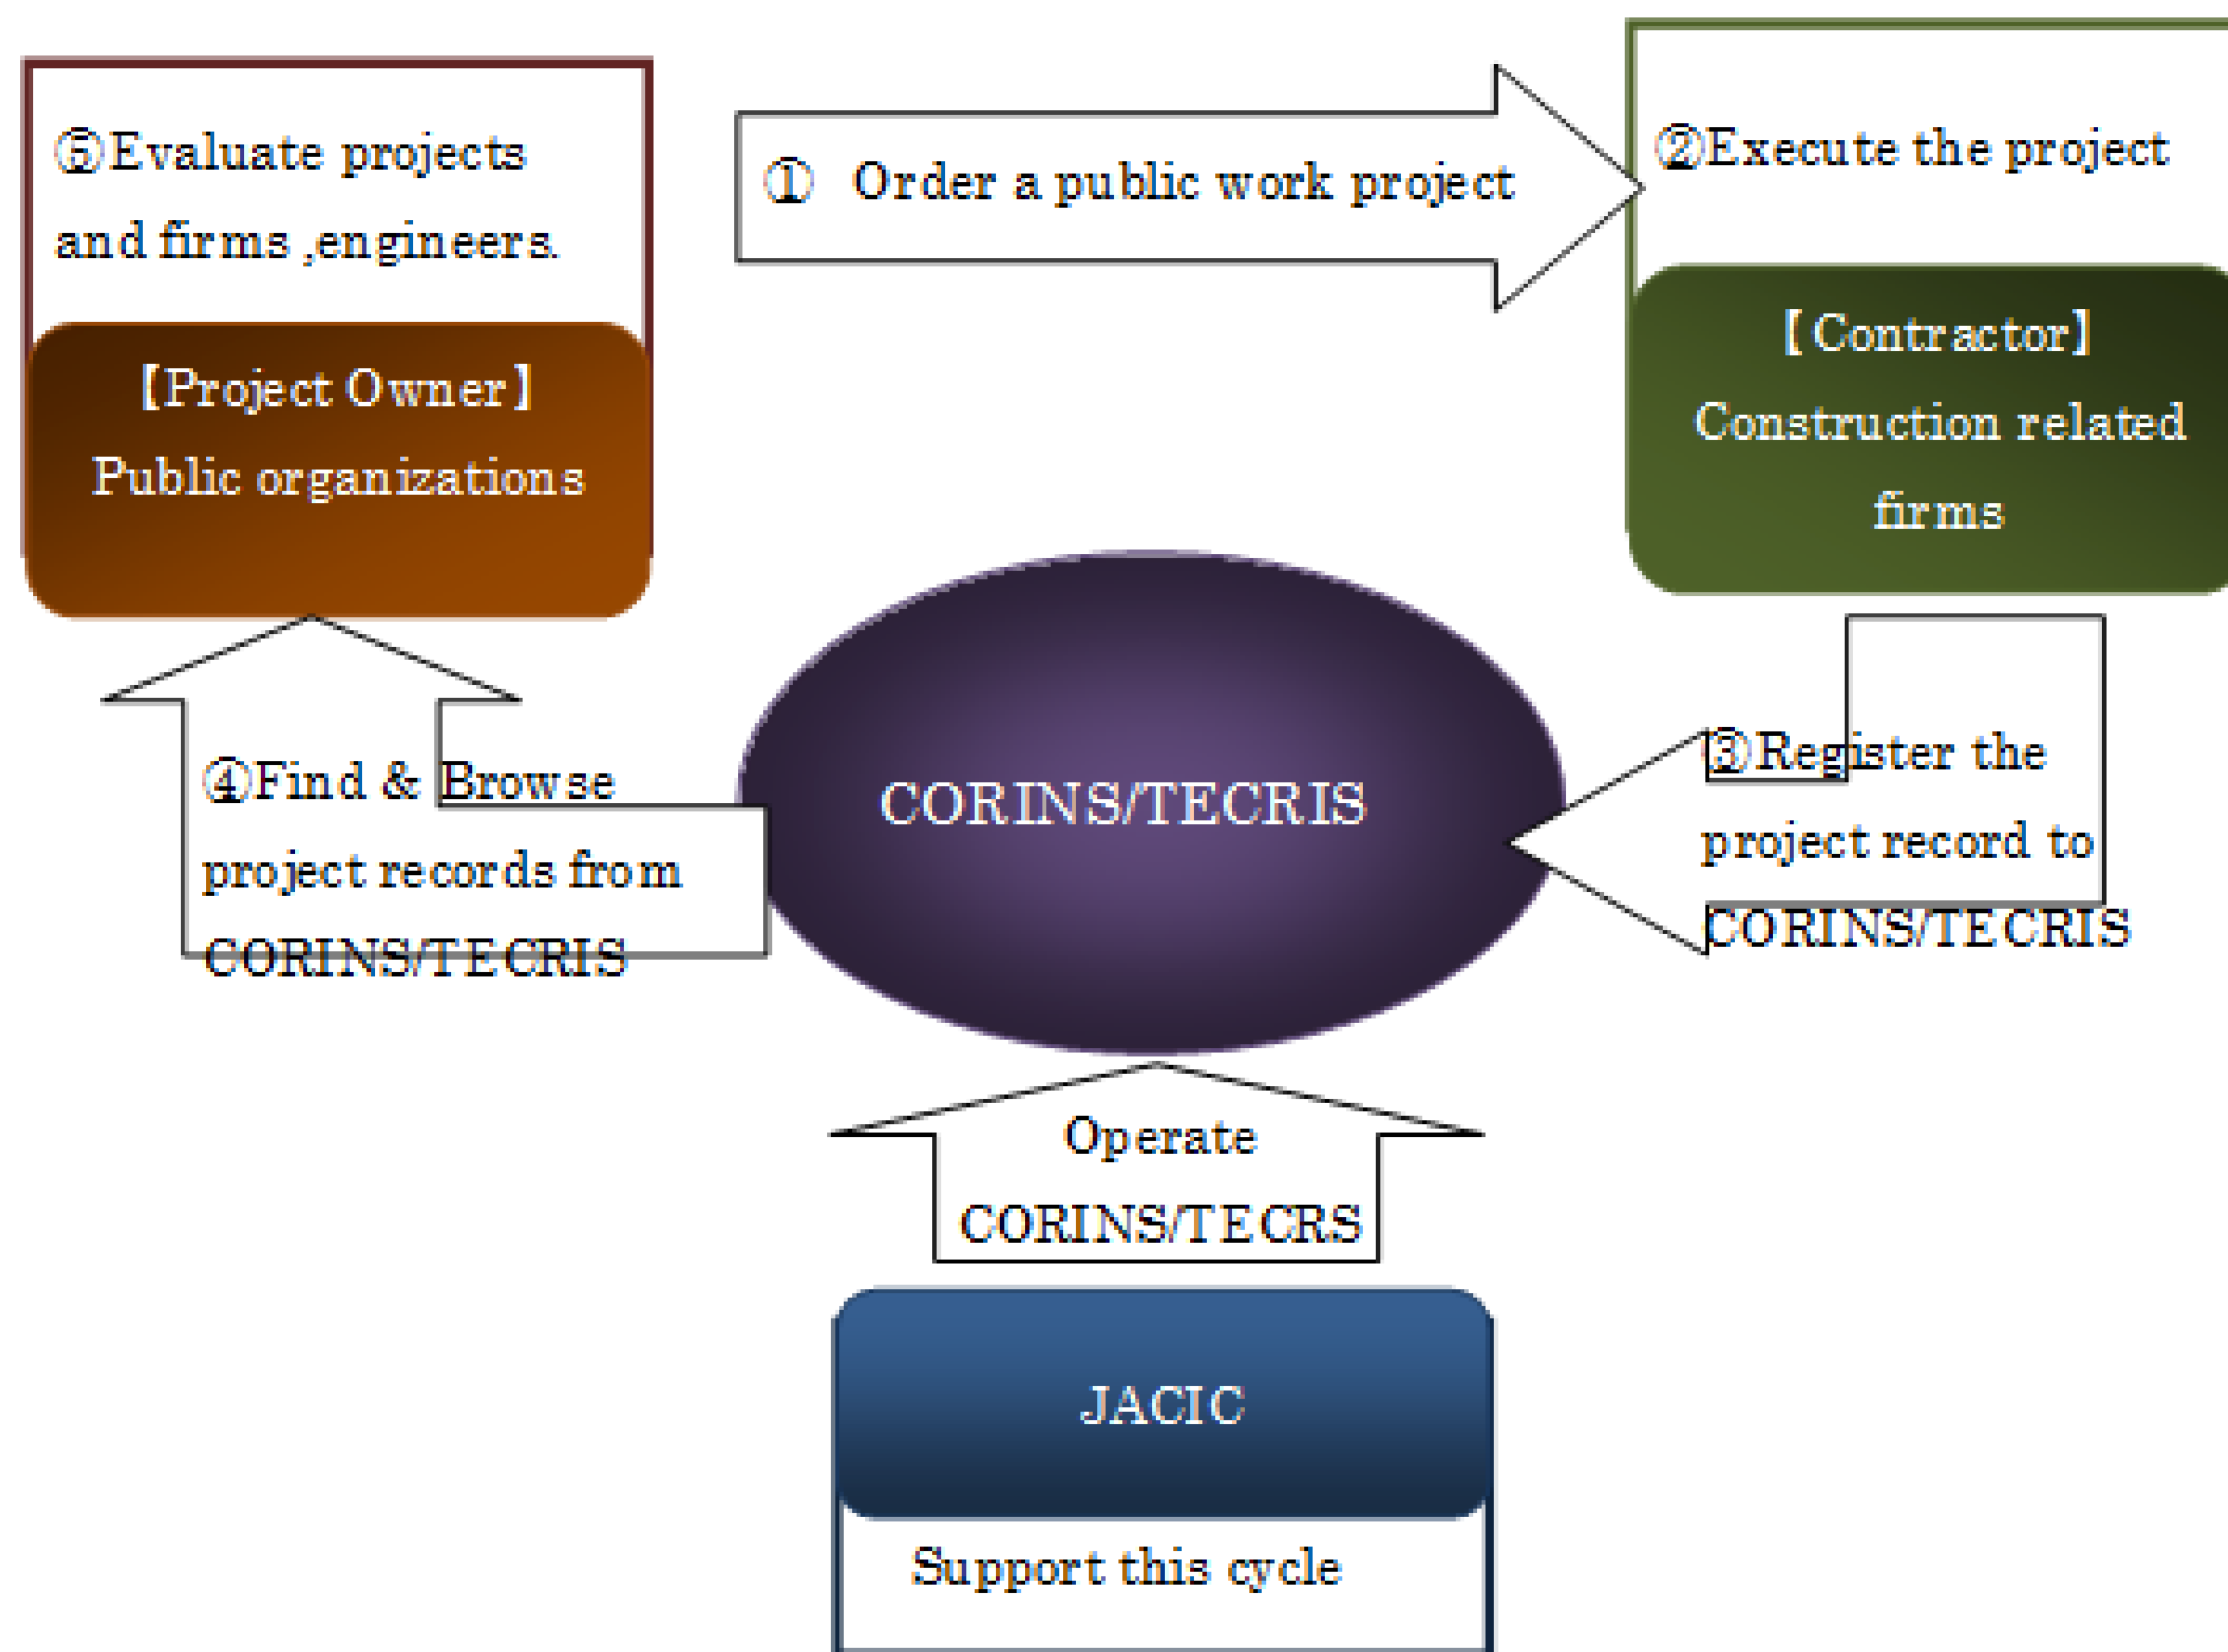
⑤Evaluate projects and firms ,engineers.

[Project Owner]
Public organizations

① Order a public work project

②Execute the project

[Contractor]
Construction related firms

④Find & Browse project records from CORINS/TECRIS

CORINS/TECRIS

③Register the project record to CORINS/TECRIS

Operate CORINS/TECRS

JACIC

Support this cycle